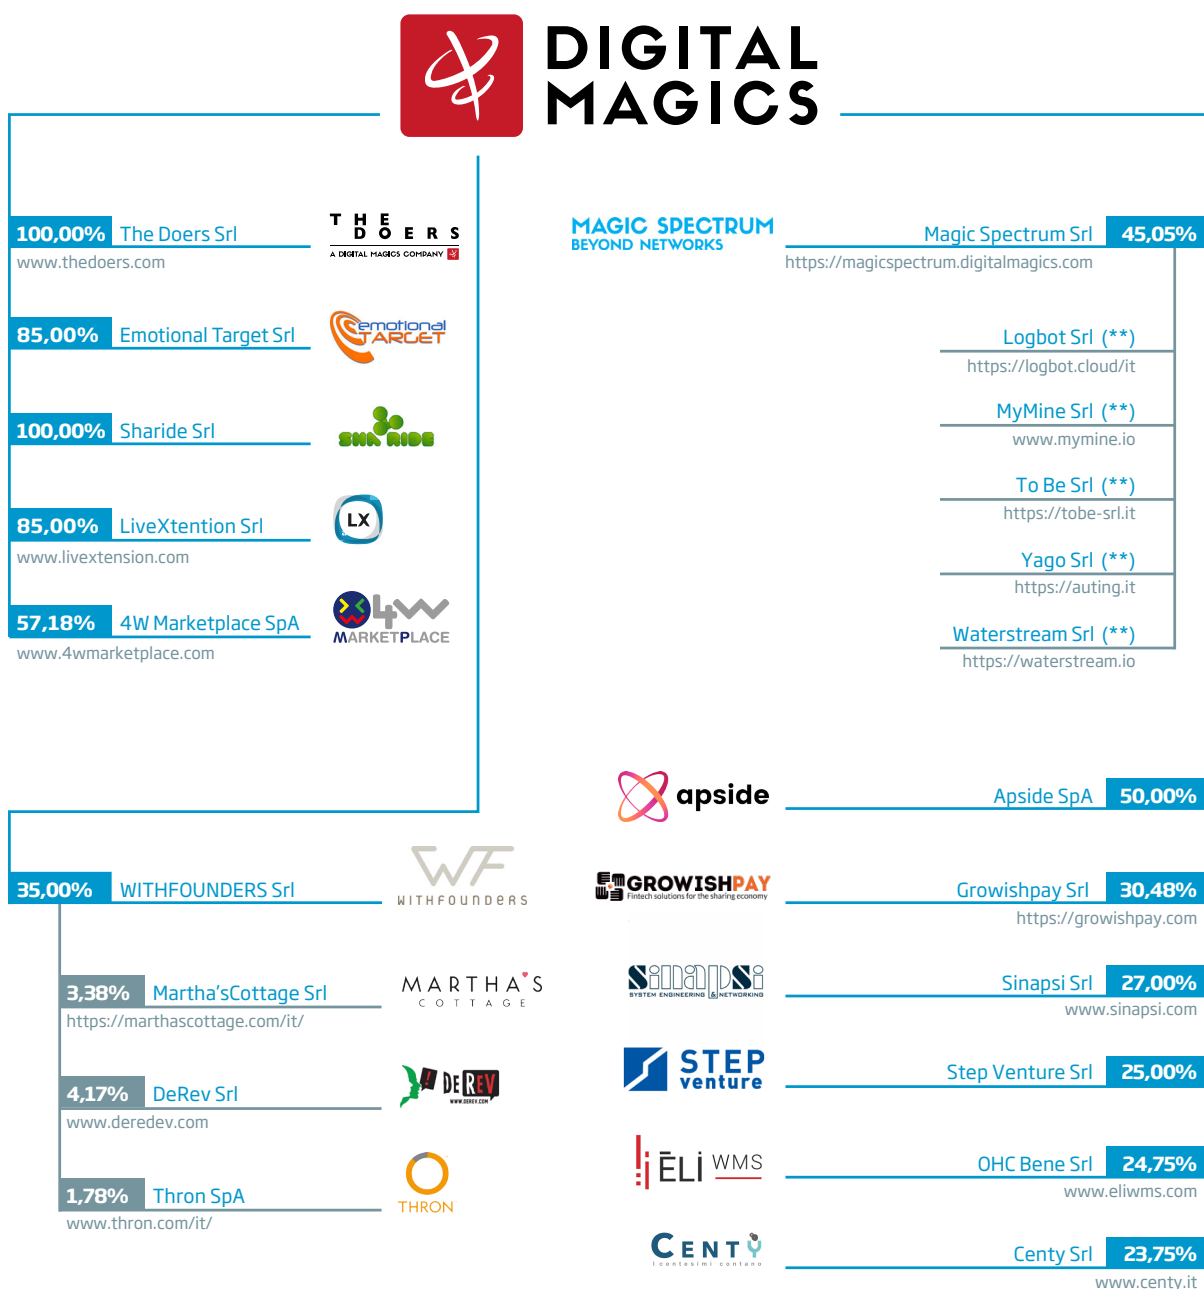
DIGITAL MAGICS

100,00% The Doers Srl
www.thedoers.com
THE DOERS A DIGITAL MAGICS COMPANY

85,00% Emotional Target Srl
emotional TARGET

100,00% Sharide Srl
SHA RIDE

85,00% LiveXtention Srl
www.livextension.com
LX

57,18% 4W Marketplace SpA
www.4wmarketplace.com
4W MARKETPLACE

MAGIC SPECTRUM BEYOND NETWORKS
Magic Spectrum Srl 45,05%
https://magicspectrum.digitalmagics.com

Logbot Srl (**)
https://logbot.cloud/it

MyMine Srl (**)
www.mymine.io

To Be Srl (**)
https://tobe-srl.it

Yago Srl (**)
https://auting.it

Waterstream Srl (**)
https://waterstream.io

35,00% WITHFOUNDERS Srl
WF WITHFOUNDERS

3,38% Martha'sCottage Srl
https://marthascottage.com/it/
MARTHA'S COTTAGE

4,17% DeRev Srl
www.deredev.com
DEREV WWW.DEREV.COM

1,78% Thron SpA
www.thron.com/it/
THRON

apside
Apside SpA 50,00%

GROWISHPAY Fintech solutions for the sharing economy
Growishpay Srl 30,48%
https://growishpay.com

SINAPSI SYSTEM ENGINEERING & NETWORKING
Sinapsi Srl 27,00%
www.sinapsi.com

STEP venture
Step Venture Srl 25,00%

ELI WMS
OHC Bene Srl 24,75%
www.eliwms.com

CENTY i centesimi contano
Centy Srl 23,75%
www.centy.it